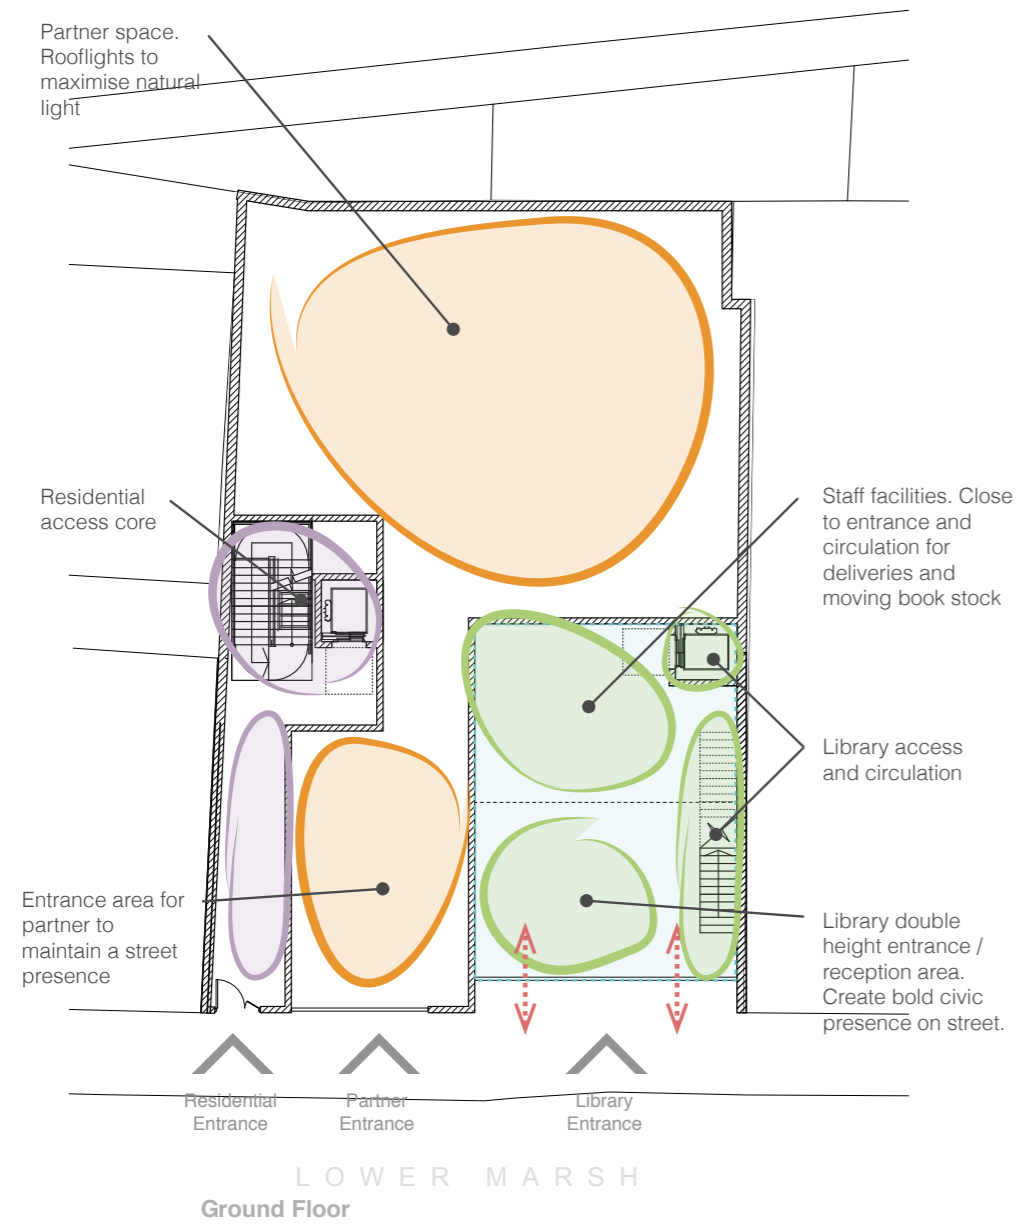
Partner space. Rooflights to maximise natural light

Residential access core

Staff facilities. Close to entrance and circulation for deliveries and moving book stock

Library access and circulation

Entrance area for partner to maintain a street presence

Library double height entrance / reception area. Create bold civic presence on street.

Residential Entrance

Partner Entrance

Library Entrance

LOWER MARSH

Ground Floor